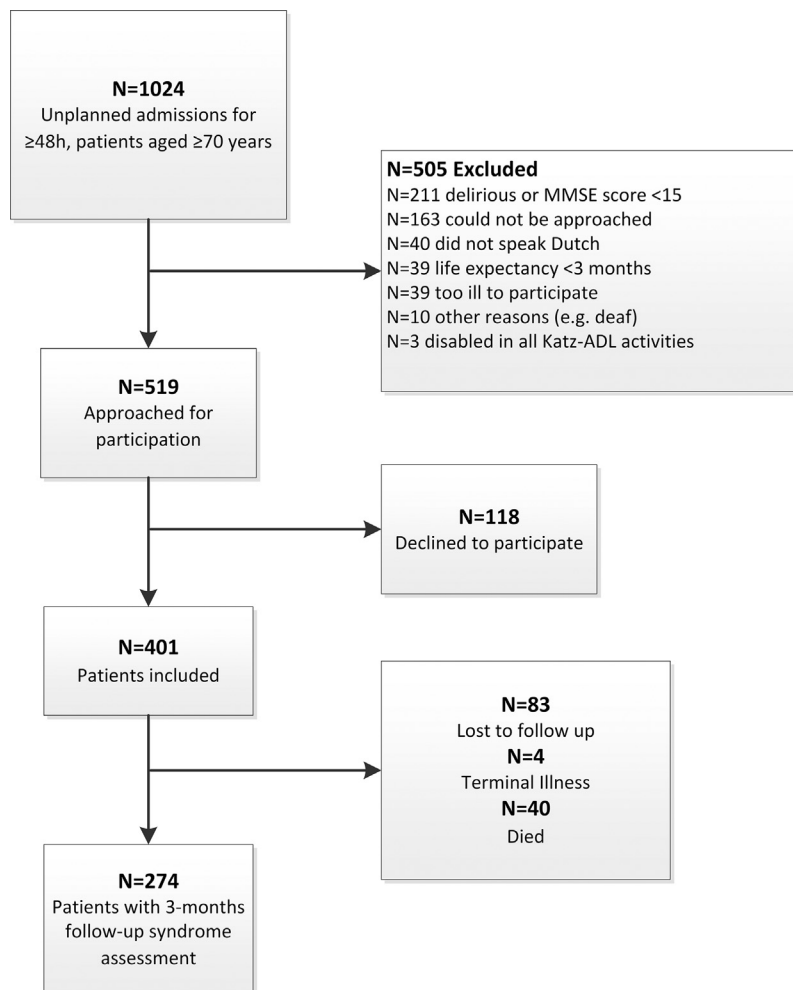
**N=1024**
Unplanned admissions for ≥48h, patients aged ≥70 years

**N=505 Excluded**
N=211 delirious or MMSE score <15
N=163 could not be approached
N=40 did not speak Dutch
N=39 life expectancy <3 months
N=39 too ill to participate
N=10 other reasons (e.g. deaf)
N=3 disabled in all Katz-ADL activities

**N=519**
Approached for participation

**N=118**
Declined to participate

**N=401**
Patients included

**N=83**
Lost to follow up
**N=4**
Terminal Illness
**N=40**
Died

**N=274**
Patients with 3-months follow-up syndrome assessment